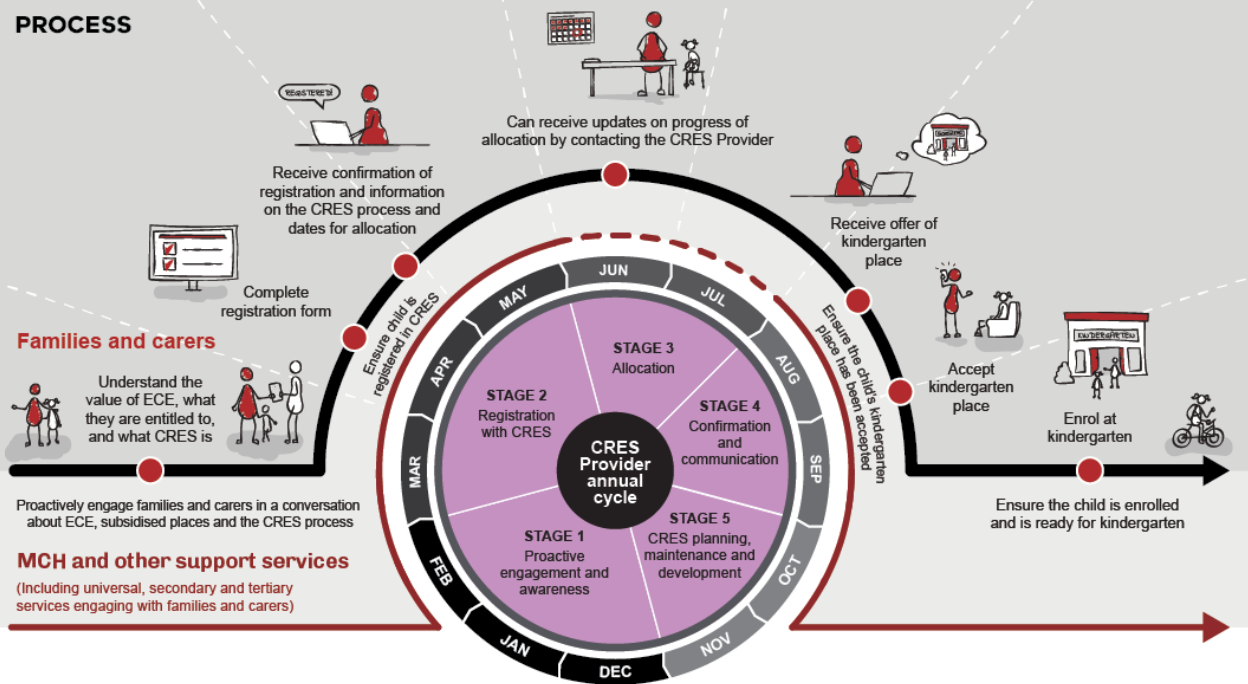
PROCESS

REGISTERED!

Can receive updates on progress of allocation by contacting the CRES Provider

Receive confirmation of registration and information on the CRES process and dates for allocation

Receive offer of kindergarten place

Complete registration form

Ensure child is registered in CRES

Ensure the child's kindergarten place has been accepted

Families and carers

Understand the value of ECE, what they are entitled to, and what CRES is

Accept kindergarten place

KINDERGARTEN

Enrol at kindergarten

JUN
JUL
MAY
APR
AUG
MAR
SEP
FEB
OCT
JAN
NOV
DEC

STAGE 3
Allocation

STAGE 2
Registration with CRES

STAGE 4
Confirmation and communication

CRES Provider annual cycle

STAGE 1
Proactive engagement and awareness

STAGE 5
CRES planning, maintenance and development

Proactively engage families and carers in a conversation about ECE, subsidised places and the CRES process

Ensure the child is enrolled and is ready for kindergarten

MCH and other support services

(Including universal, secondary and tertiary services engaging with families and carers)